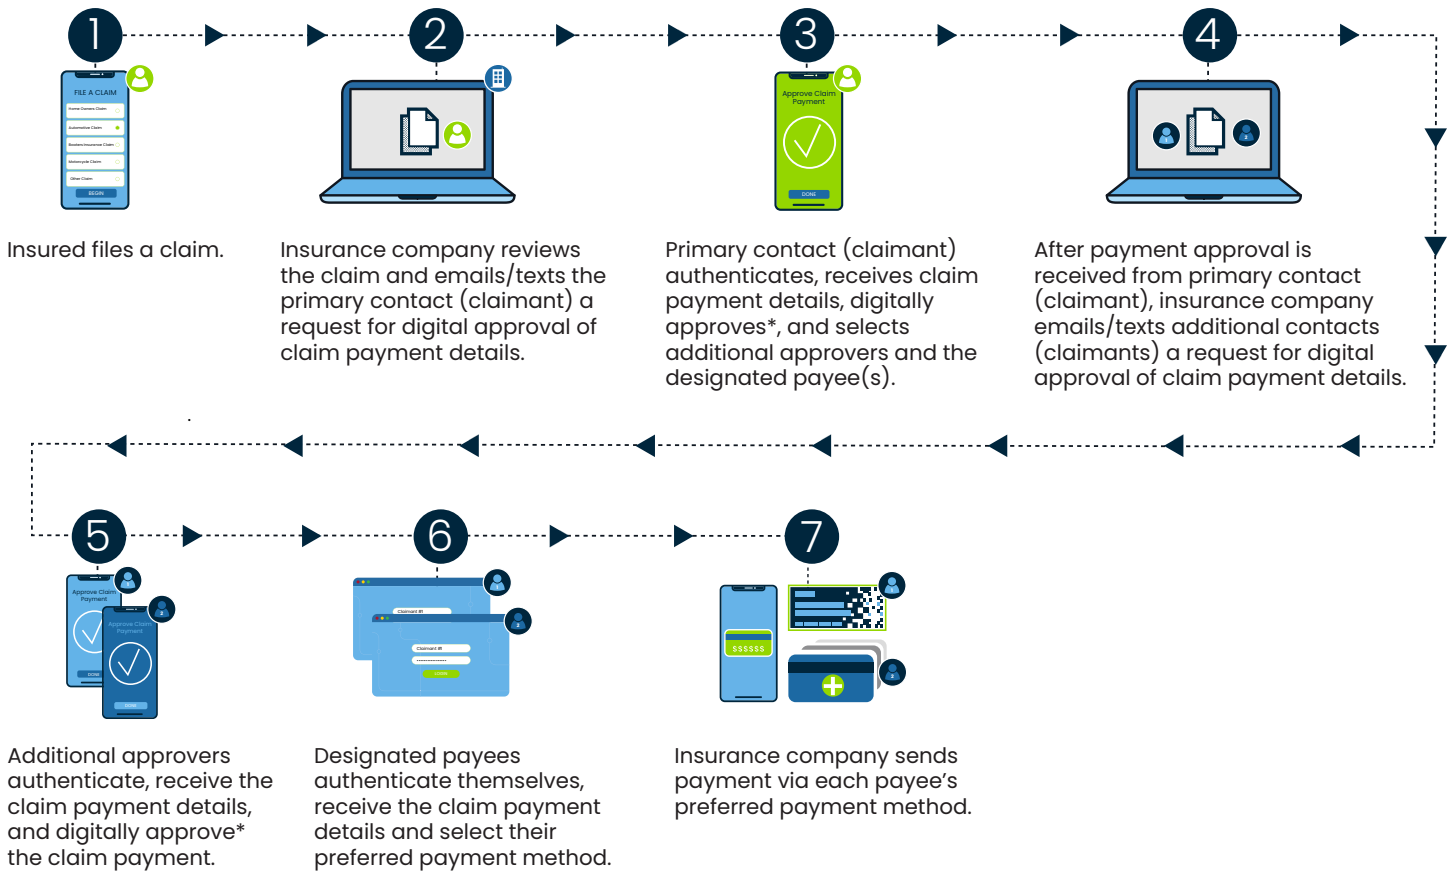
1

FILE A CLAIM

Home Owners Claim

Automotive Claim

Business Insurance Claim

Motorcycle Claim

Other Claim

BEGIN

Insured files a claim.

2

Insurance company reviews the claim and emails/texts the primary contact (claimant) a request for digital approval of claim payment details.

3

Approve Claim Payment

DONE

Primary contact (claimant) authenticates, receives claim payment details, digitally approves*, and selects additional approvers and the designated payee(s).

4

After payment approval is received from primary contact (claimant), insurance company emails/texts additional contacts (claimants) a request for digital approval of claim payment details.

5

Approve Claim Payment

Approve Claim Payment

DONE

DONE

Additional approvers authenticate, receive the claim payment details, and digitally approve* the claim payment.

6

Claimant #1

Claimant #2

DONE

Designated payees authenticate themselves, receive the claim payment details and select their preferred payment method.

7

$$$$$$

Insurance company sends payment via each payee's preferred payment method.